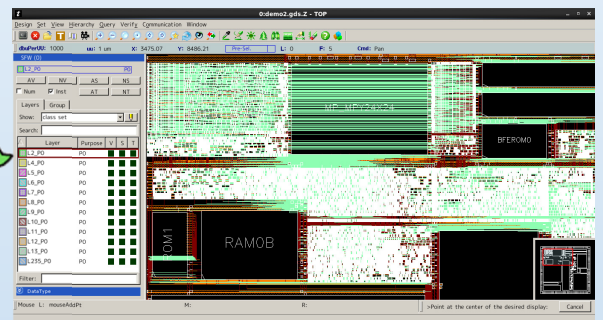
0:demo2.gds.Z - TOP

Design Set View Hierarchy Query Verify Communication Window

dbuPerUU: 1000 uu: 1 um X: 3475.07 Y: 8486.21 Pin Sel. L: 0 F: 5 Cmd: Pan

SFW (0)

L2_P0

AV NV AS NS

Num Inst AT NT

Layers Group

Show: class set

Search:

| Layer | Purpose | V | S | T |
|---|---|---|---|---|
| L2_P0 | P0 | | | |
| L4_P0 | P0 | | | |
| L5_P0 | P0 | | | |
| L6_P0 | P0 | | | |
| L7_P0 | P0 | | | |
| L8_P0 | P0 | | | |
| L9_P0 | P0 | | | |
| L10_P0 | P0 | | | |
| L11_P0 | P0 | | | |
| L12_P0 | P0 | | | |
| L13_P0 | P0 | | | |
| L255_P0 | P0 | | | |

Filter:

DataType

BFEROM0

RAM0B

ROM1

Mouse L: mouseAddPt M: R:

>Point at the center of the desired display: Cancel